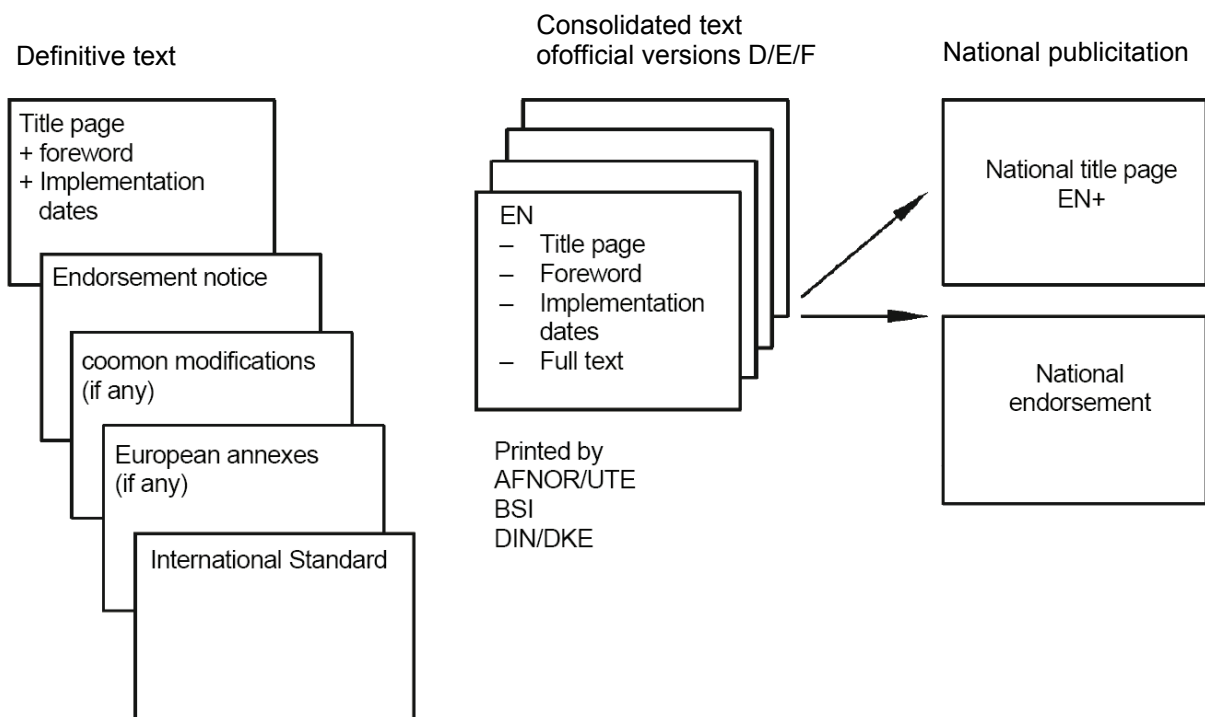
Definitive text

Title page
+ foreword
+ Implementation dates

Endorsement notice

coomon modifications (if any)

European annexes (if any)

International Standard

Consolidated text ofofficial versions D/E/F

EN
– Title page
– Foreword
– Implementation dates
– Full text

Printed by
AFNOR/UTE
BSI
DIN/DKE

National publicitation

National title page EN+

National endorsement